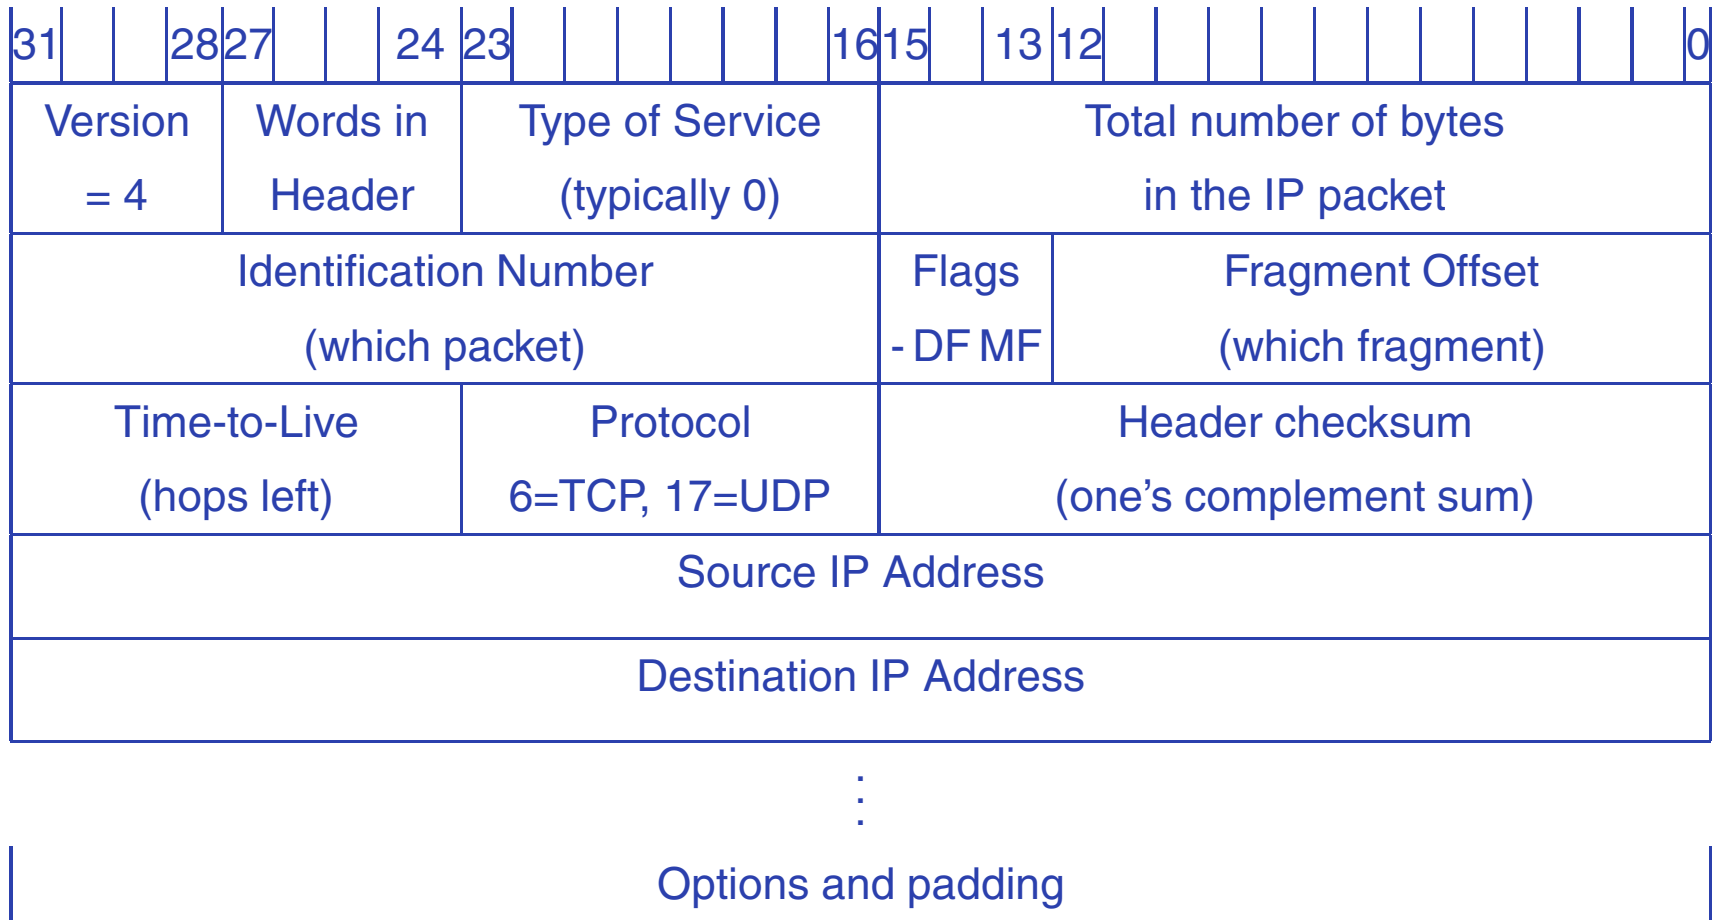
31 28 27 24 23 16 15 13 12 0

| Version = 4 | Words in Header | Type of Service (typically 0) | Total number of bytes in the IP packet |
|---|---|---|---|

| Identification Number (which packet) | Flags - DF MF | Fragment Offset (which fragment) |
|---|---|---|

| Time-to-Live (hops left) | Protocol 6=TCP, 17=UDP | Header checksum (one's complement sum) |
|---|---|---|

Source IP Address

Destination IP Address

⋮

Options and padding